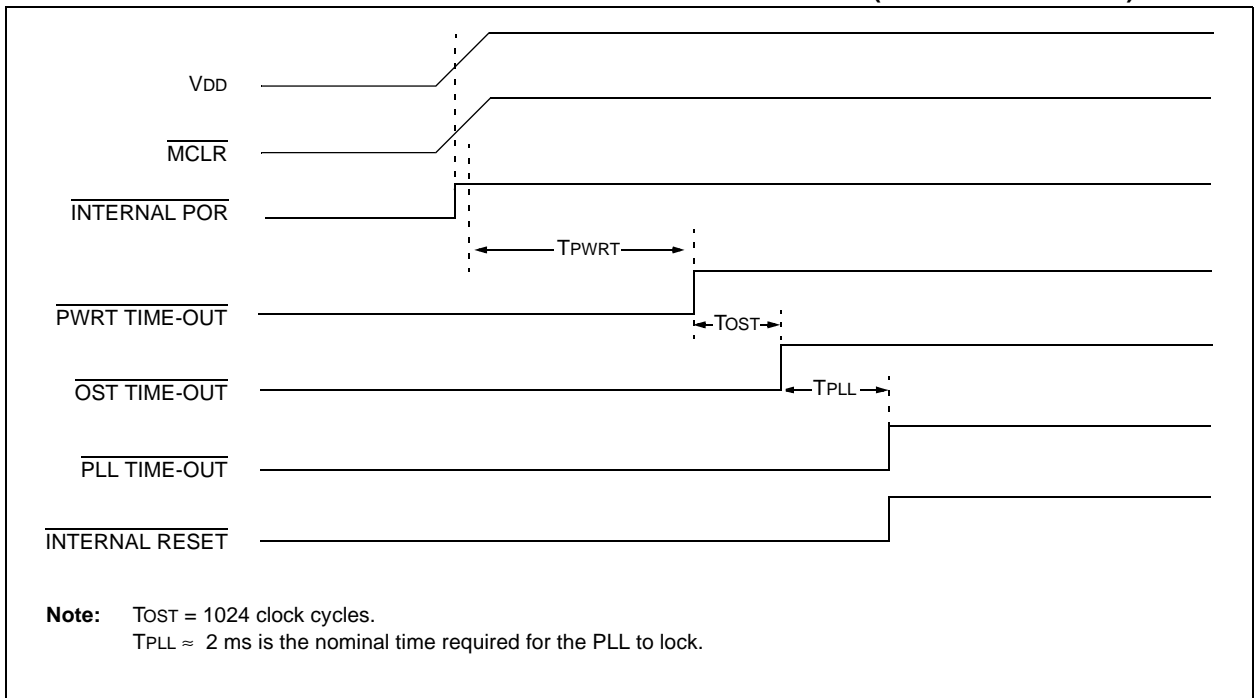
VDD

$\overline{\text{MCLR}}$

$\overline{\text{INTERNAL POR}}$

TPWRT

$\overline{\text{PWRT TIME-OUT}}$

TOST

$\overline{\text{OST TIME-OUT}}$

TPLL

$\overline{\text{PLL TIME-OUT}}$

$\overline{\text{INTERNAL RESET}}$

**Note:** TOST = 1024 clock cycles.
TPLL ≈ 2 ms is the nominal time required for the PLL to lock.